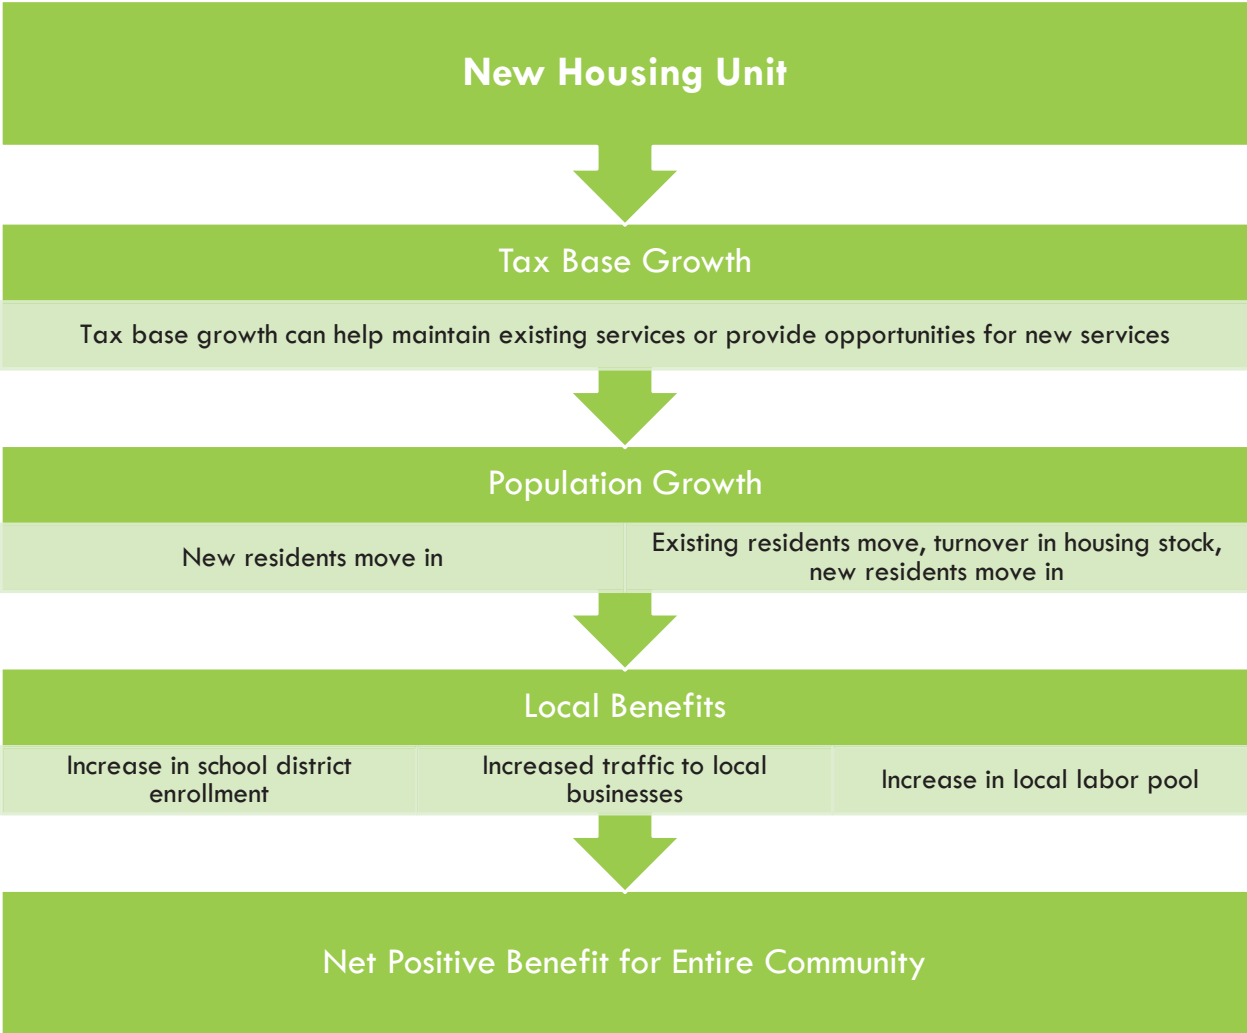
New Housing Unit

Tax Base Growth

Tax base growth can help maintain existing services or provide opportunities for new services

Population Growth

New residents move in

Existing residents move, turnover in housing stock, new residents move in

Local Benefits

Increase in school district enrollment

Increased traffic to local businesses

Increase in local labor pool

Net Positive Benefit for Entire Community